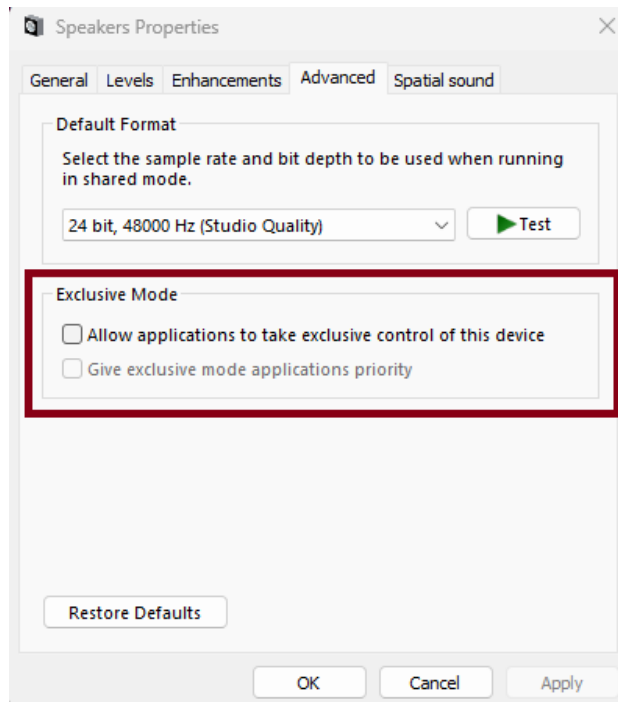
Speakers Properties

General Levels Enhancements Advanced Spatial sound

Default Format

Select the sample rate and bit depth to be used when running in shared mode.

24 bit, 48000 Hz (Studio Quality)

Test

Exclusive Mode

Allow applications to take exclusive control of this device

Give exclusive mode applications priority

Restore Defaults

OK Cancel Apply